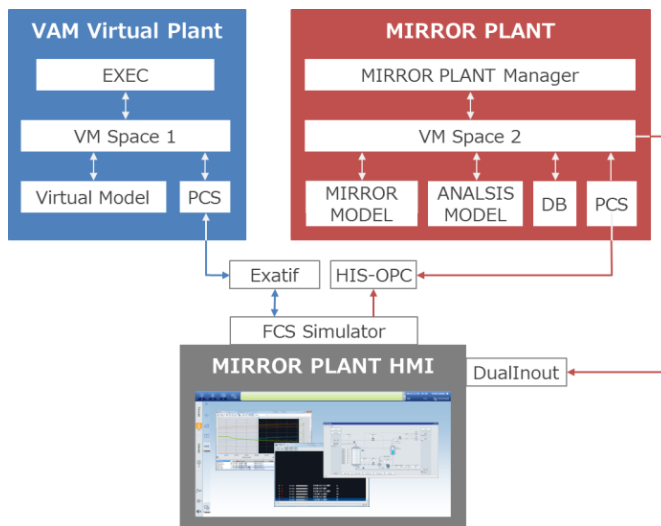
VAM Virtual Plant

EXEC

VM Space 1

Virtual Model

PCS

MIRROR PLANT

MIRROR PLANT Manager

VM Space 2

MIRROR MODEL

ANALSIS MODEL

DB

PCS

Exatif

HIS-OPC

FCS Simulator

MIRROR PLANT HMI

DualInout